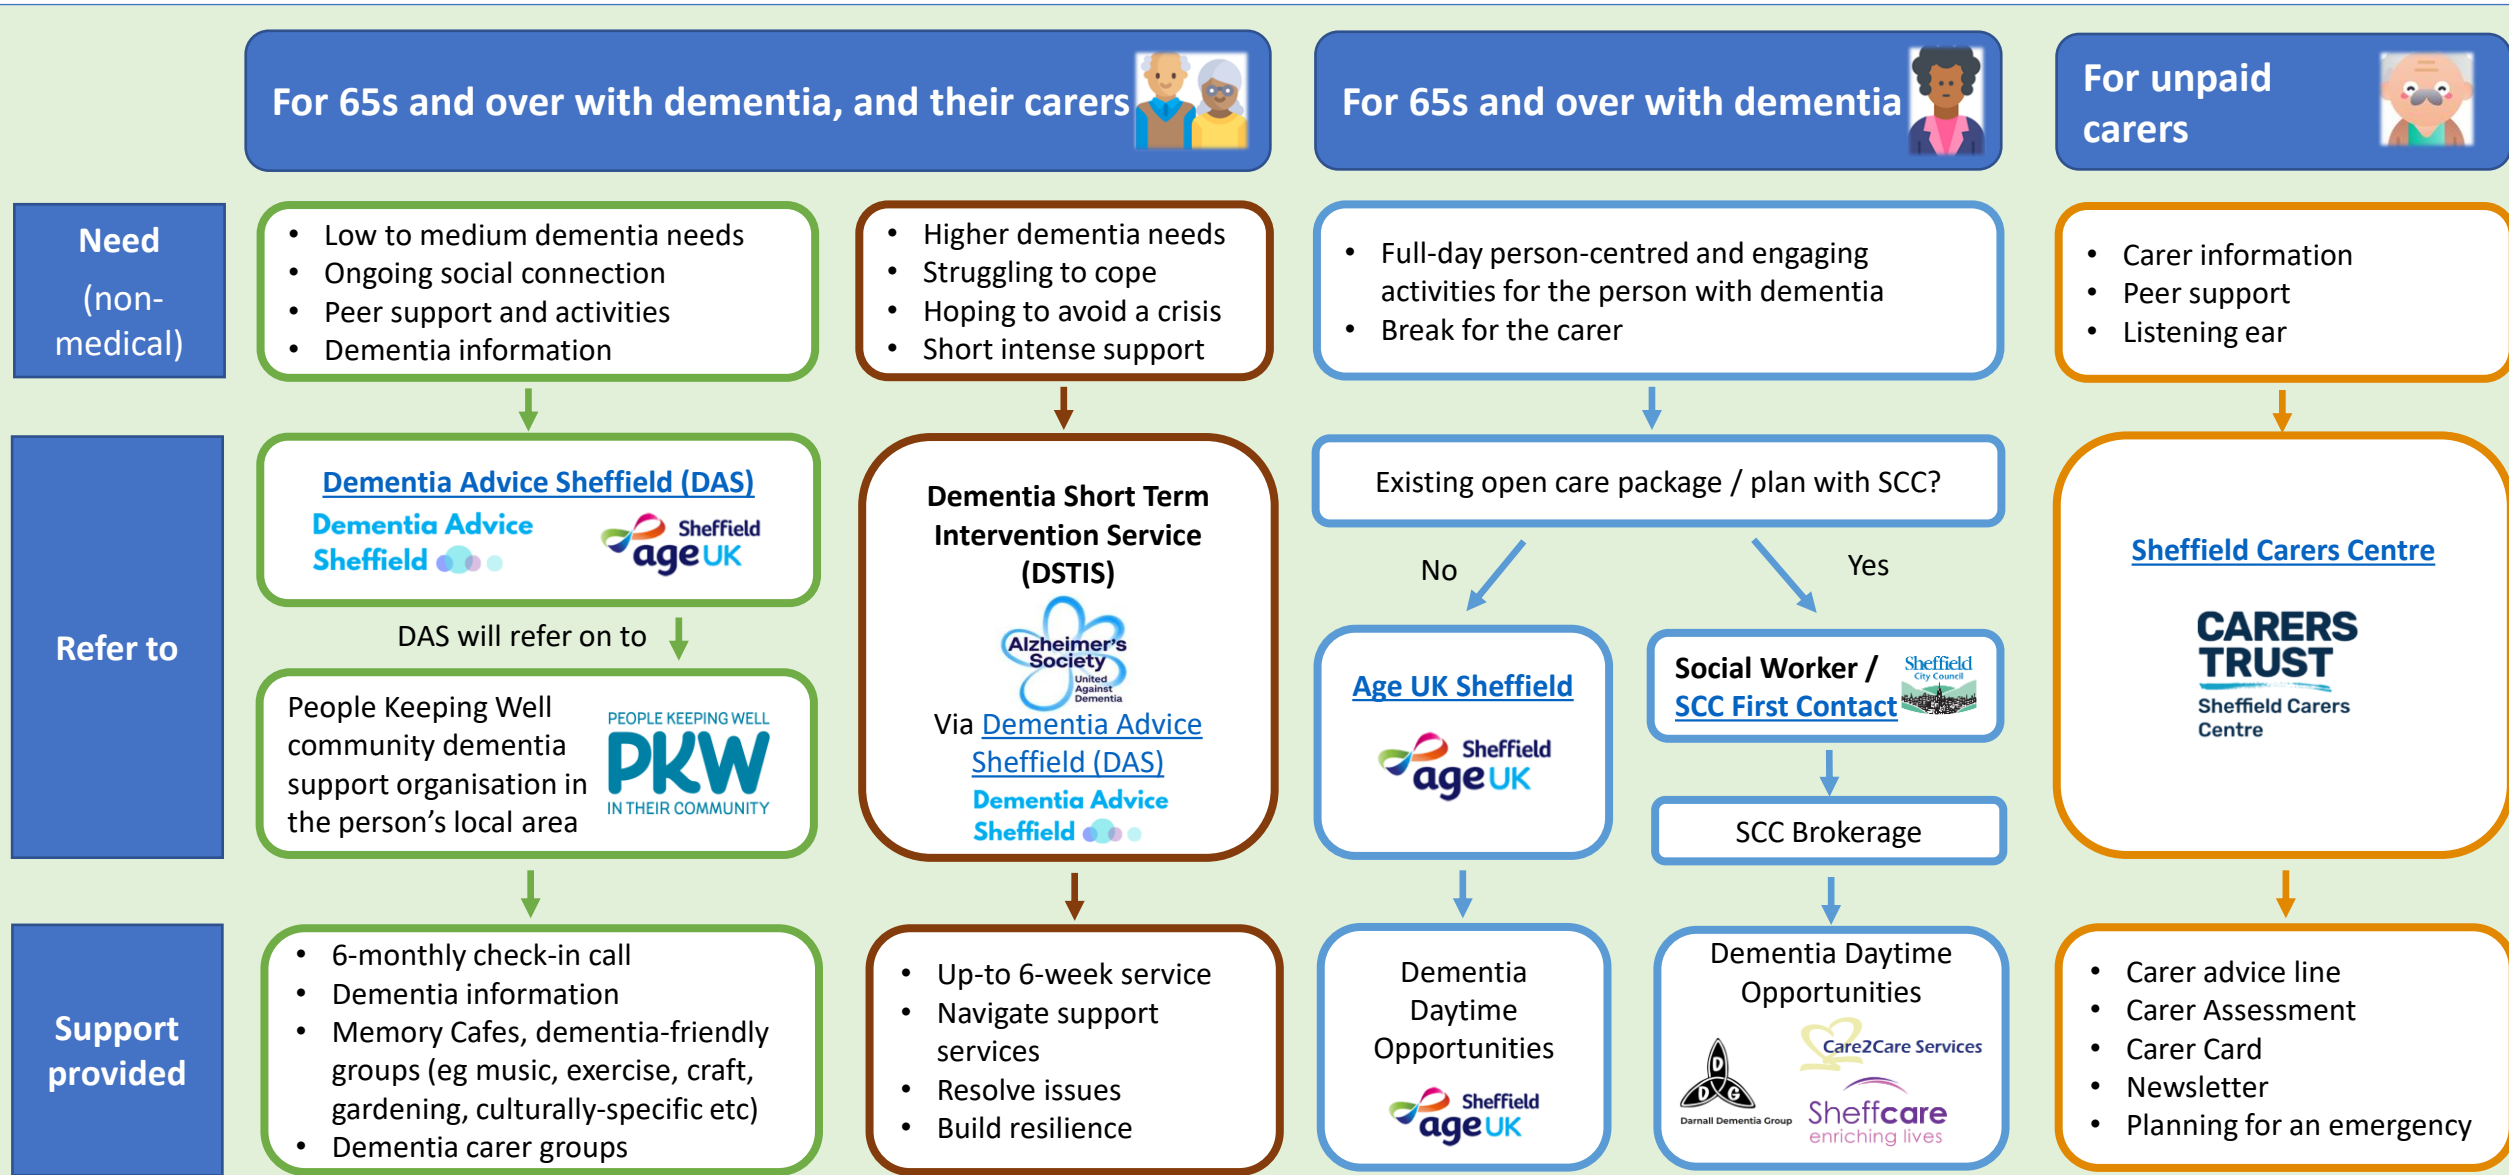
For 65s and over with dementia, and their carers

For 65s and over with dementia

For unpaid carers

Need (non-medical)

- Low to medium dementia needs
- Ongoing social connection
- Peer support and activities
- Dementia information

- Higher dementia needs
- Struggling to cope
- Hoping to avoid a crisis
- Short intense support

- Full-day person-centred and engaging activities for the person with dementia
- Break for the carer

- Carer information
- Peer support
- Listening ear

Refer to

Dementia Advice Sheffield (DAS)

Dementia Advice Sheffield

Sheffield age UK

DAS will refer on to

People Keeping Well community dementia support organisation in the person's local area

PEOPLE KEEPING WELL PKW IN THEIR COMMUNITY

Dementia Short Term Intervention Service (DSTIS)

Alzheimer's Society United Against Dementia

Via Dementia Advice Sheffield (DAS)

Dementia Advice Sheffield

Existing open care package / plan with SCC?

No

Yes

Age UK Sheffield

Sheffield age UK

Social Worker / SCC First Contact

Sheffield City Council

SCC Brokerage

Sheffield Carers Centre

CARERS TRUST Sheffield Carers Centre

Support provided

- 6-monthly check-in call
- Dementia information
- Memory Cafes, dementia-friendly groups (eg music, exercise, craft, gardening, culturally-specific etc)
- Dementia carer groups

- Up-to 6-week service
- Navigate support services
- Resolve issues
- Build resilience

Dementia Daytime Opportunities

Sheffield age UK

Dementia Daytime Opportunities

Darnall Dementia Group

Care2Care Services

Sheffcare enriching lives

- Carer advice line
- Carer Assessment
- Carer Card
- Newsletter
- Planning for an emergency